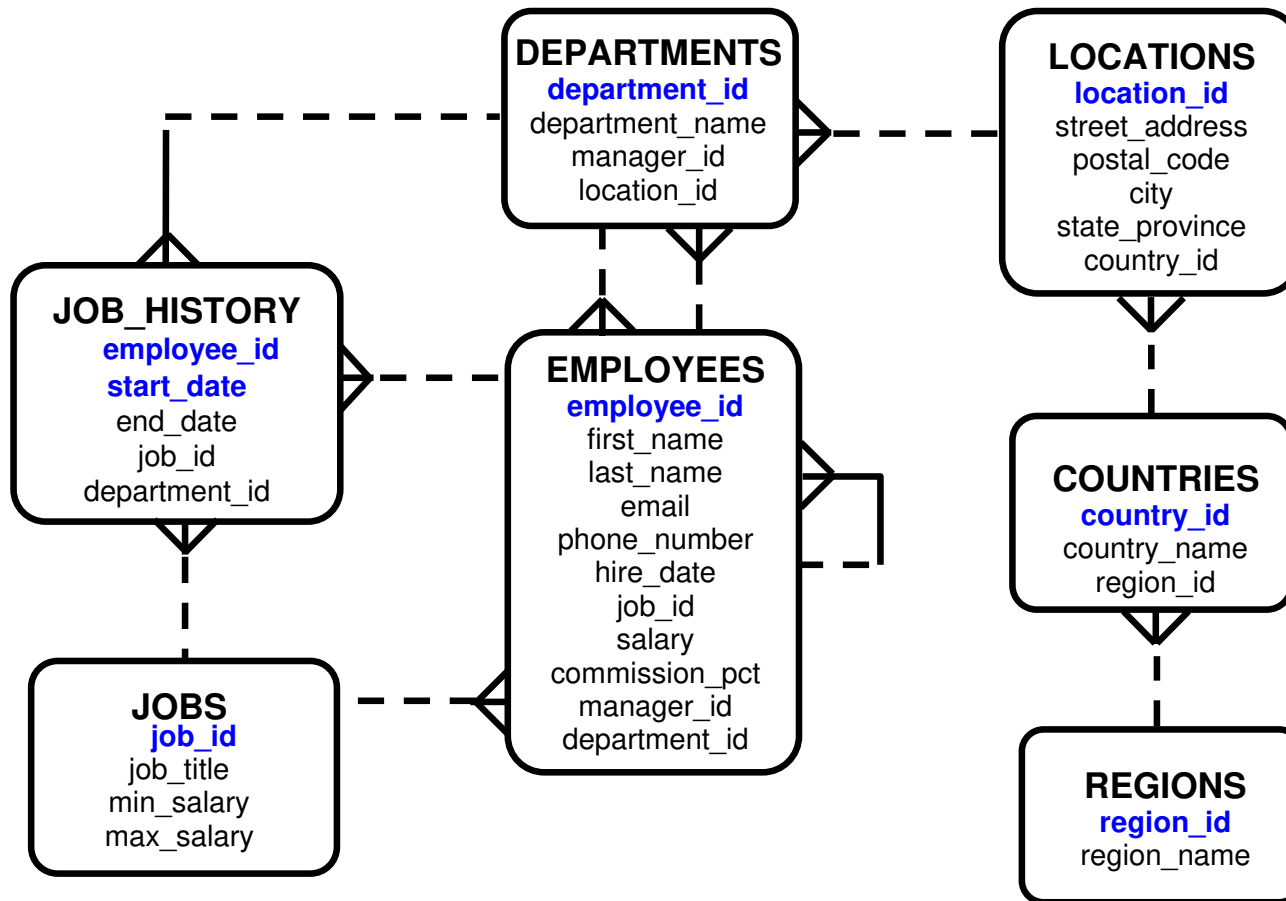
DEPARTMENTS
department_id
department_name
manager_id
location_id

LOCATIONS
location_id
street_address
postal_code
city
state_province
country_id

JOB_HISTORY
employee_id
start_date
end_date
job_id
department_id

EMPLOYEES
employee_id
first_name
last_name
email
phone_number
hire_date
job_id
salary
commission_pct
manager_id
department_id

COUNTRIES
country_id
country_name
region_id

JOBS
job_id
job_title
min_salary
max_salary

REGIONS
region_id
region_name